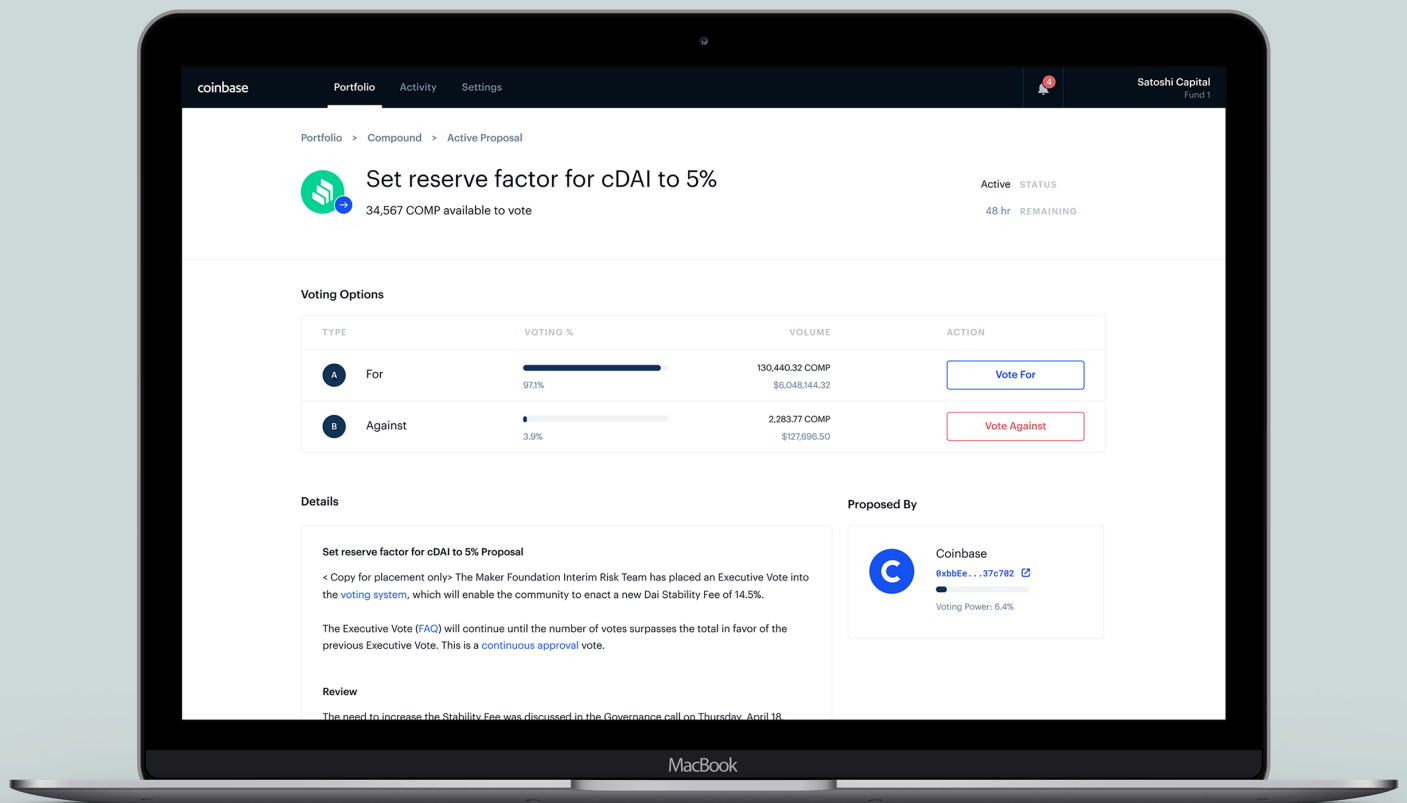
coinbase Portfolio Activity Settings

4

Satoshi Capital
Fund 1

Portfolio > Compound > Active Proposal

Set reserve factor for cDAI to 5%

34,567 COMP available to vote

Active STATUS

48 hr REMAINING

Voting Options

| TYPE | VOTING % | VOLUME | ACTION |
|---|---|---|---|
| A For | 97.1% | 130,440.32 COMP $6,048,144.32 | Vote For |
| B Against | 3.9% | 2,283.77 COMP $127,696.50 | Vote Against |

Details

Set reserve factor for cDAI to 5% Proposal

< Copy for placement only> The Maker Foundation Interim Risk Team has placed an Executive Vote into the voting system, which will enable the community to enact a new Dai Stability Fee of 14.5%.

The Executive Vote (FAQ) will continue until the number of votes surpasses the total in favor of the previous Executive Vote. This is a continuous approval vote.

Review

The need to increase the Stability Fee was discussed in the Governance call on Thursday, April 18

Proposed By

Coinbase
0xbbEe...37c702
Voting Power: 6.4%

MacBook